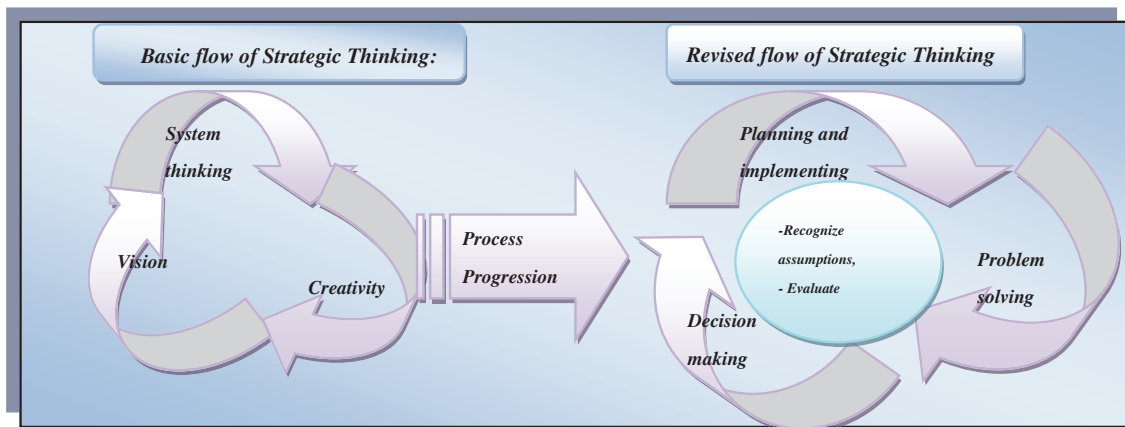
Basic flow of Strategic Thinking:

System thinking

Vision

Creativity

Process Progression

Revised flow of Strategic Thinking

Planning and implementing

-Recognize assumptions,
- Evaluate

Problem solving

Decision making